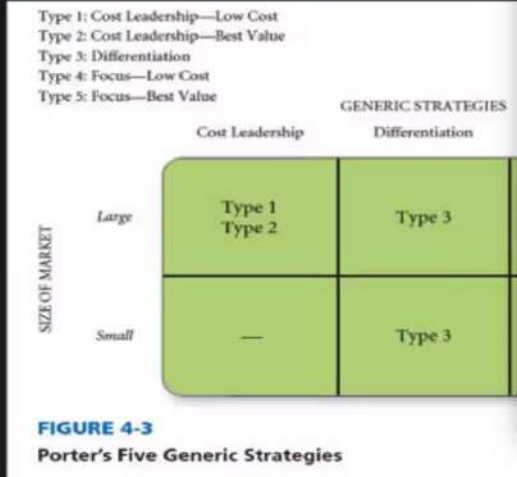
Type 1: Cost Leadership—Low Cost
Type 2: Cost Leadership—Best Value
Type 3: Differentiation
Type 4: Focus—Low Cost
Type 5: Focus—Best Value

GENERIC STRATEGIES

| SIZE OF MARKET | Cost Leadership | Differentiation |
|---|---|---|
| Large | Type 1 Type 2 | Type 3 |
| Small | — | Type 3 |

FIGURE 4-3
Porter's Five Generic Strategies